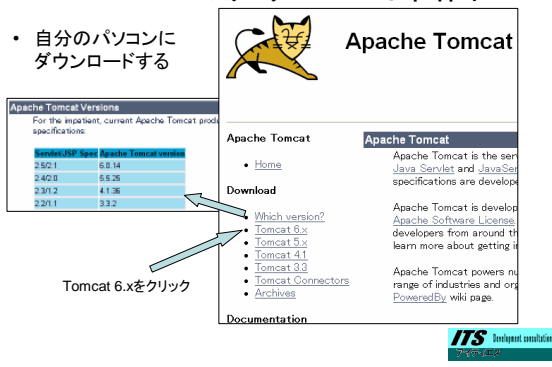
• 自分のパソコンに ダウンロードする

Apache Tomcat Versions

For the impatient, current Apache Tomcat produ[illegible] specifications:

| Servlet/JSP Spec | Apache Tomcat version |
|---|---|
| 2.5/2.1 | 6.0.14 |
| 2.4/2.0 | 5.5.25 |
| 2.3/1.2 | 4.1.36 |
| 2.2/1.1 | 3.3.2 |

Apache Tomcat

Apache Tomcat

• Home

Download

• Which version?
• Tomcat 6.x
• Tomcat 5.x
• Tomcat 4.1
• Tomcat 3.3
• Tomcat Connectors
• Archives

Documentation

Apache Tomcat

Apache Tomcat is the serv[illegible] Java Servlet and JavaSer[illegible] specifications are develope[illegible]

Apache Tomcat is develop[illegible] Apache Software License. developers from around th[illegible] learn more about getting i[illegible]

Apache Tomcat powers nu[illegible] range of industries and org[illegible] PoweredBy wiki page.

Tomcat 6.xをクリック

ITS Development consultation